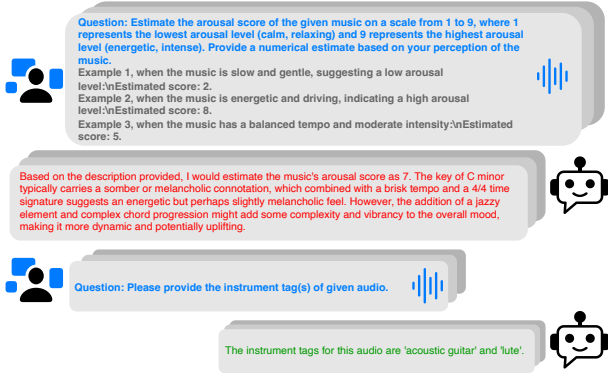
Question: Estimate the arousal score of the given music on a scale from 1 to 9, where 1 represents the lowest arousal level (calm, relaxing) and 9 represents the highest arousal level (energetic, intense). Provide a numerical estimate based on your perception of the music.
Example 1, when the music is slow and gentle, suggesting a low arousal level:\nEstimated score: 2.
Example 2, when the music is energetic and driving, indicating a high arousal level:\nEstimated score: 8.
Example 3, when the music has a balanced tempo and moderate intensity:\nEstimated score: 5.

Based on the description provided, I would estimate the music's arousal score as 7. The key of C minor typically carries a somber or melancholic connotation, which combined with a brisk tempo and a 4/4 time signature suggests an energetic but perhaps slightly melancholic feel. However, the addition of a jazzy element and complex chord progression might add some complexity and vibrancy to the overall mood, making it more dynamic and potentially uplifting.

Question: Please provide the instrument tag(s) of given audio.

The instrument tags for this audio are 'acoustic guitar' and 'lute'.